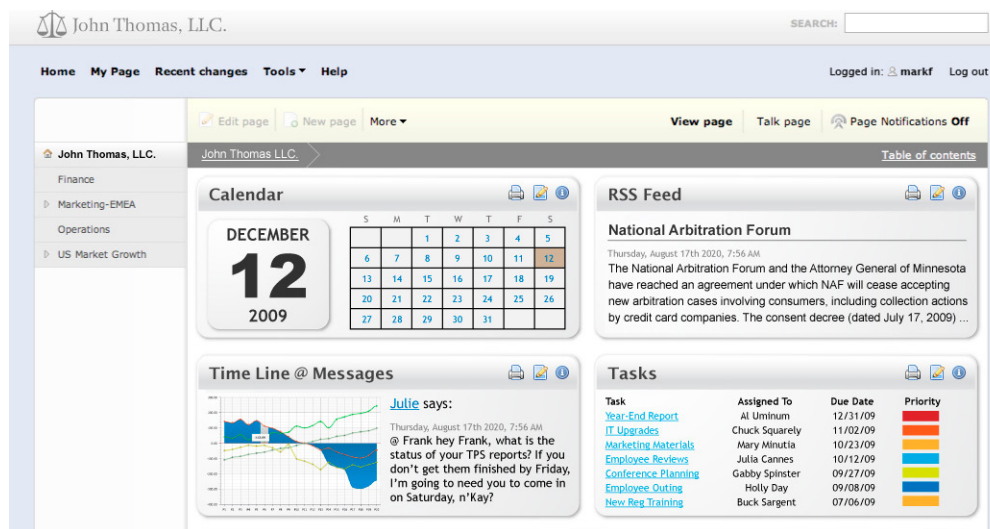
John Thomas, LLC.

SEARCH:

Home My Page Recent changes Tools Help

Logged in: markf Log out

Edit page New page More

View page Talk page Page Notifications Off

John Thomas, LLC.

Finance

Marketing-EMEA

Operations

US Market Growth

John Thomas LLC.

Table of contents

Calendar

DECEMBER
12
2009

| S | M | T | W | T | F | S |
|---|---|---|---|---|---|---|
| | | 1 | 2 | 3 | 4 | 5 |
| 6 | 7 | 8 | 9 | 10 | 11 | 12 |
| 13 | 14 | 15 | 16 | 17 | 18 | 19 |
| 20 | 21 | 22 | 23 | 24 | 25 | 26 |
| 27 | 28 | 29 | 30 | 31 | | |

RSS Feed

National Arbitration Forum

Thursday, August 17th 2020, 7:56 AM

The National Arbitration Forum and the Attorney General of Minnesota have reached an agreement under which NAF will cease accepting new arbitration cases involving consumers, including collection actions by credit card companies. The consent decree (dated July 17, 2009) ...

Time Line @ Messages

Julie says:

Thursday, August 17th 2020, 7:56 AM

@ Frank hey Frank, what is the status of your TPS reports? If you don't get them finished by Friday, I'm going to need you to come in on Saturday, n'Kay?

Tasks

| Task | Assigned To | Due Date | Priority |
|---|---|---|---|
| Year-End Report | Al Uminum | 12/31/09 | |
| IT Upgrades | Chuck Squarely | 11/02/09 | |
| Marketing Materials | Mary Minutia | 10/23/09 | |
| Employee Reviews | Julia Cannes | 10/12/09 | |
| Conference Planning | Gabby Spinster | 09/27/09 | |
| Employee Outing | Holly Day | 09/08/09 | |
| New Reg Training | Buck Sargent | 07/06/09 | |